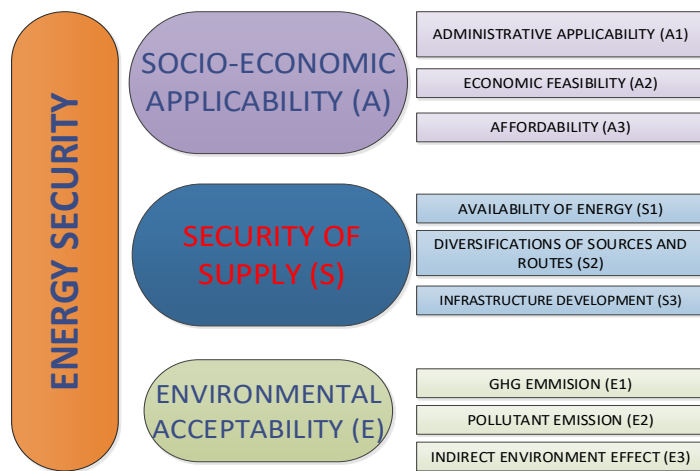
ENERGY SECURITY

SOCIO-ECONOMIC APPLICABILITY (A)

ADMINISTRATIVE APPLICABILITY (A1)

ECONOMIC FEASIBILITY (A2)

AFFORDABILITY (A3)

SECURITY OF SUPPLY (S)

AVAILABILITY OF ENERGY (S1)

DIVERSIFICATIONS OF SOURCES AND ROUTES (S2)

INFRASTRUCTURE DEVELOPMENT (S3)

ENVIRONMENTAL ACCEPTABILITY (E)

GHG EMMISION (E1)

POLLUTANT EMISSION (E2)

INDIRECT ENVIRONMENT EFFECT (E3)